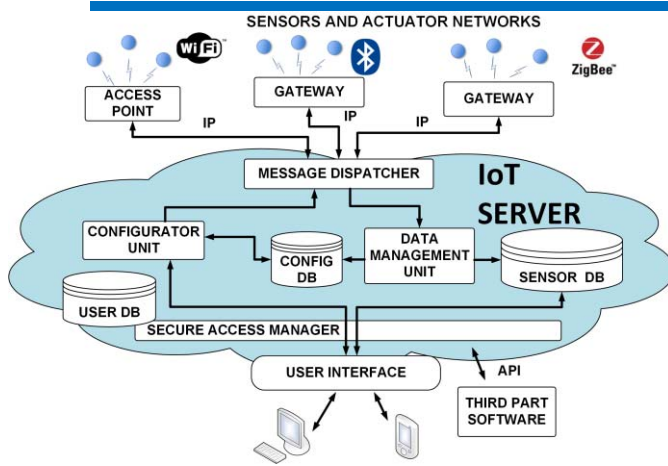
SENSORS AND ACTUATOR NETWORKS

WiFi

ZigBee

ACCESS POINT

GATEWAY

GATEWAY

IP

IP

IP

MESSAGE DISPATCHER

IoT SERVER

CONFIGURATOR UNIT

CONFIG DB

DATA MANAGEMENT UNIT

SENSOR DB

USER DB

SECURE ACCESS MANAGER

USER INTERFACE

API

THIRD PART SOFTWARE